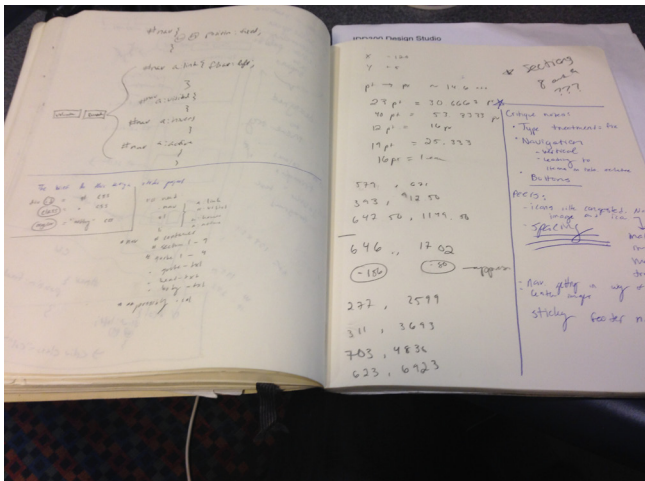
Design Studio

x = 144
y = 48

$pt \rightarrow px$ ~ 1.4 ...

27 pt = 30.6667 px
40 pt = 53.3333 px
12 pt = 16 px
19 pt = 25.333
16 pt = 1 em

577, 641
393, 912.50
647.50, 1179.86

646, 1702

(-186) (-30) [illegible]

277, 2579

311, 3693

703, 4836

623, 6923

* Sections
8 and 9
???

Critique notes:
* Type treatments for
* Navigation
- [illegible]
- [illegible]
* Buttons

Areas:
- Issues with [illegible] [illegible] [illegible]
Spacing

* Nav getting a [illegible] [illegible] image

sticky footer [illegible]

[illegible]
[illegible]
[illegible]
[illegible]

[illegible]
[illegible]
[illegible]
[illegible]
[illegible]
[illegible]